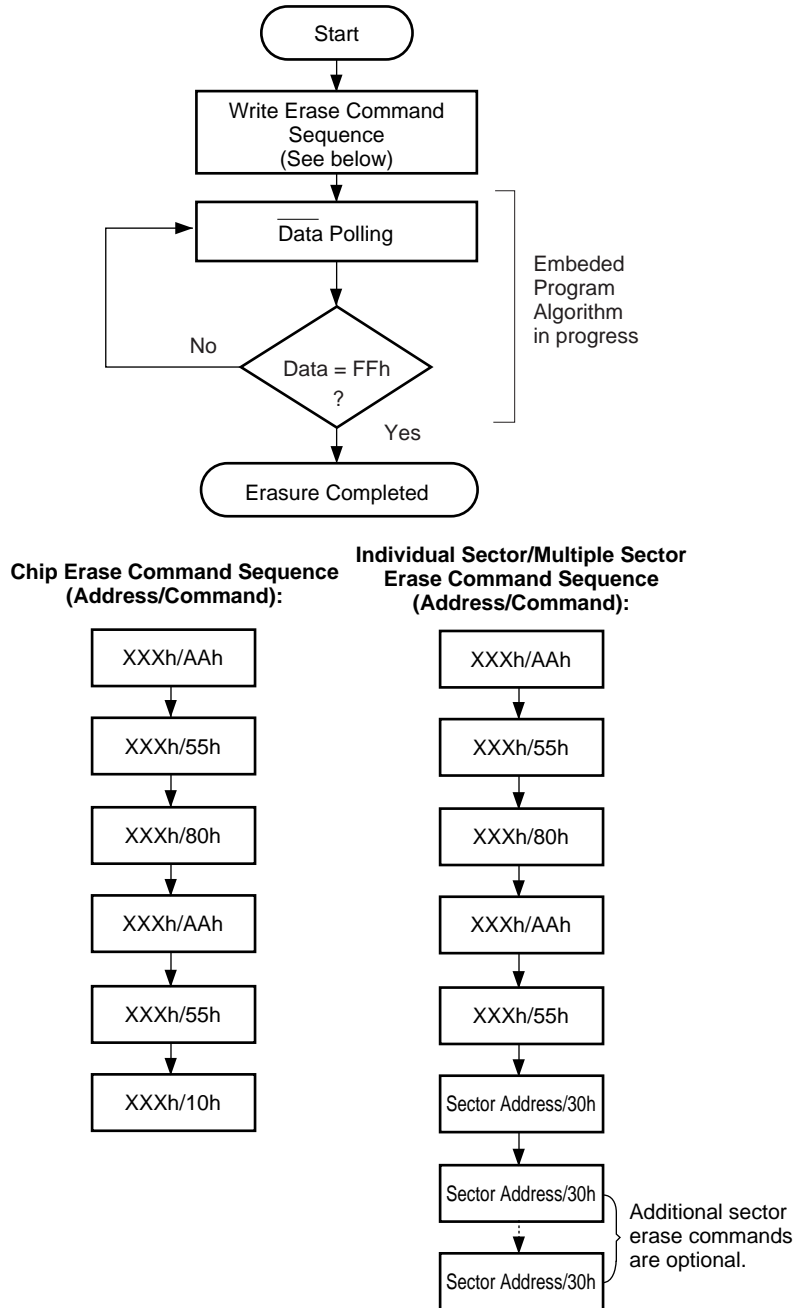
Start

Write Erase Command Sequence (See below)

$\overline{\text{Data}}$ Polling

Embeded Program Algorithm in progress

No

Data = FFh ?

Yes

Erasure Completed

Chip Erase Command Sequence (Address/Command):

XXXh/AAh

XXXh/55h

XXXh/80h

XXXh/AAh

XXXh/55h

XXXh/10h

Individual Sector/Multiple Sector Erase Command Sequence (Address/Command):

XXXh/AAh

XXXh/55h

XXXh/80h

XXXh/AAh

XXXh/55h

Sector Address/30h

Sector Address/30h

Sector Address/30h

Additional sector erase commands are optional.